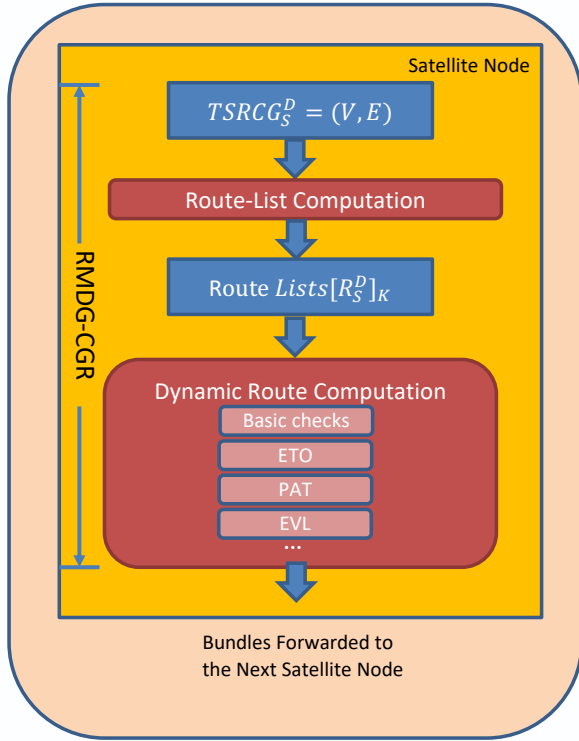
Satellite Node

$TSRCG_S^D = (V, E)$

Route-List Computation

Route $Lists[R_S^D]_K$

RMDG-CGR

Dynamic Route Computation

Basic checks

ETO

PAT

EVL

...

Bundles Forwarded to the Next Satellite Node